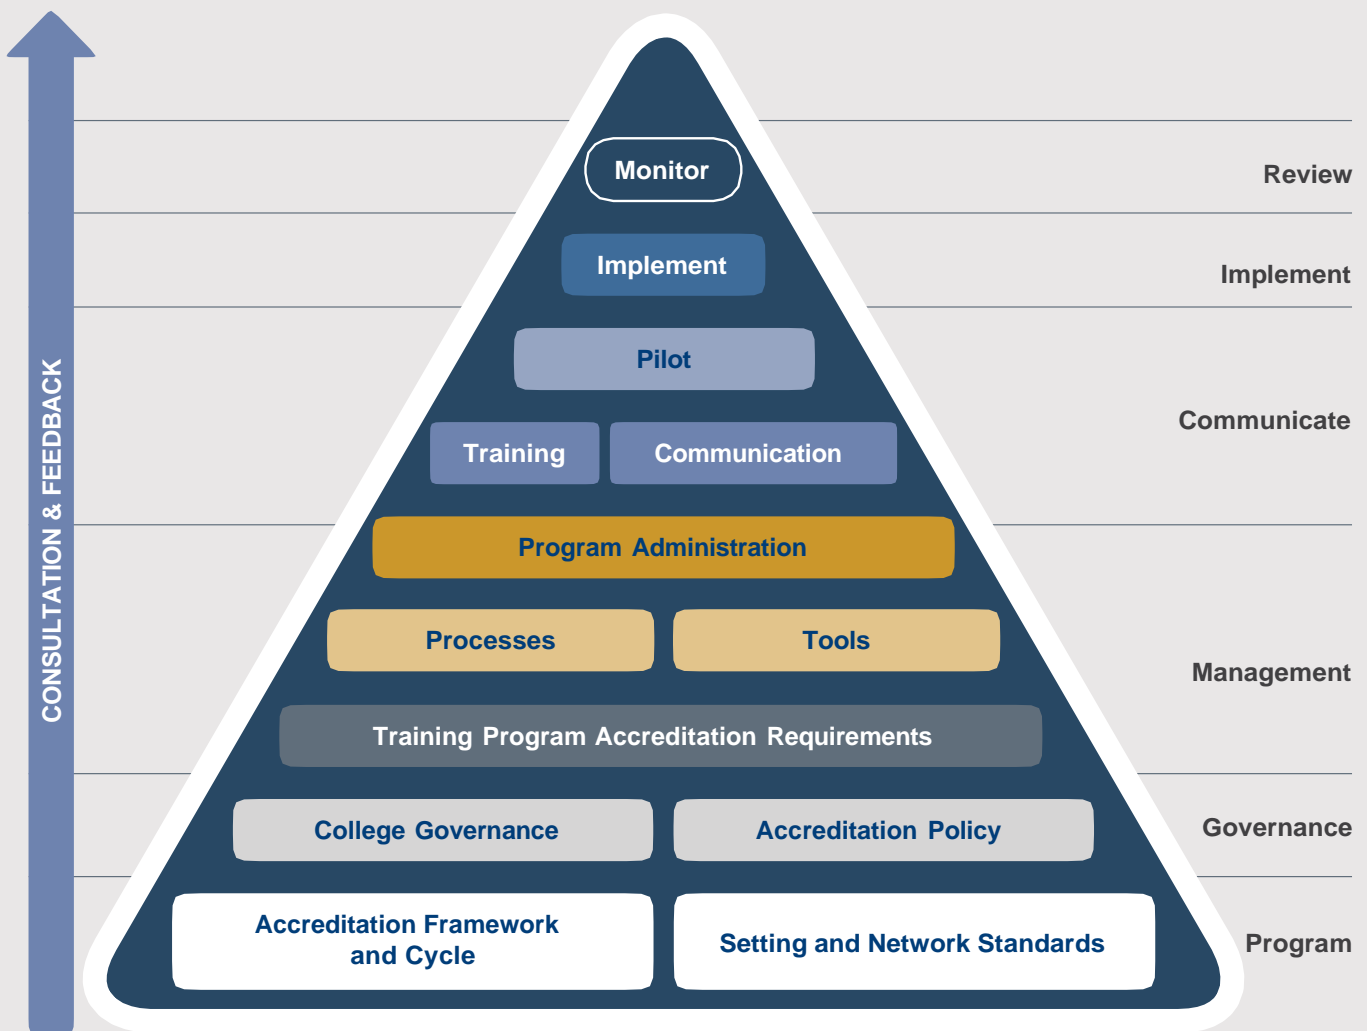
CONSULTATION & FEEDBACK

Monitor
Review

Implement
Implement

Pilot

Training
Communication
Communicate

Program Administration

Processes
Tools

Management

Training Program Accreditation Requirements

College Governance
Accreditation Policy
Governance

Accreditation Framework and Cycle
Setting and Network Standards
Program